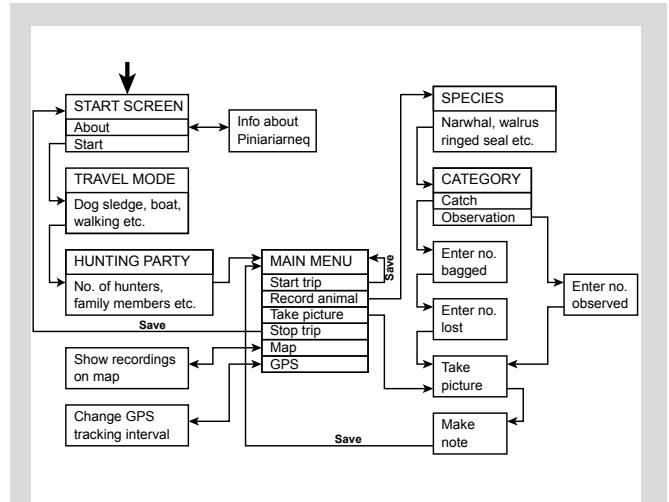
START SCREEN
About
Start

Info about Piniariarneq

TRAVEL MODE
Dog sledge, boat, walking etc.

HUNTING PARTY
No. of hunters, family members etc.

Save

MAIN MENU
Start trip
Record animal
Take picture
Stop trip
Map
GPS

Save

Show recordings on map

Change GPS tracking interval

SPECIES
Narwhal, walrus ringed seal etc.

CATEGORY
Catch
Observation

Enter no. bagged

Enter no. lost

Enter no. observed

Take picture

Make note

Save